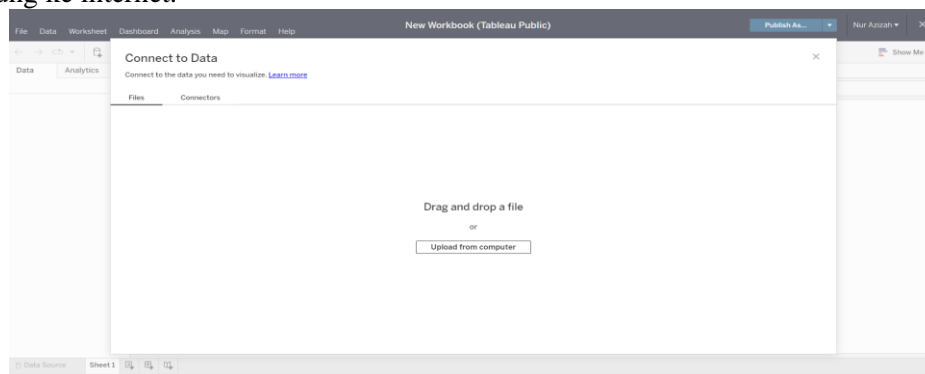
ung ke internet.

File Data Worksheet Dashboard Analysis Map Format Help

New Workbook (Tableau Public)

Publish As...

Nur Azizah ▾

Show Me

Data Analytics

Connect to Data

Connect to the data you need to visualize. Learn more

Files Connectors

×

Drag and drop a file

or

Upload from computer

Data Source Sheet 1